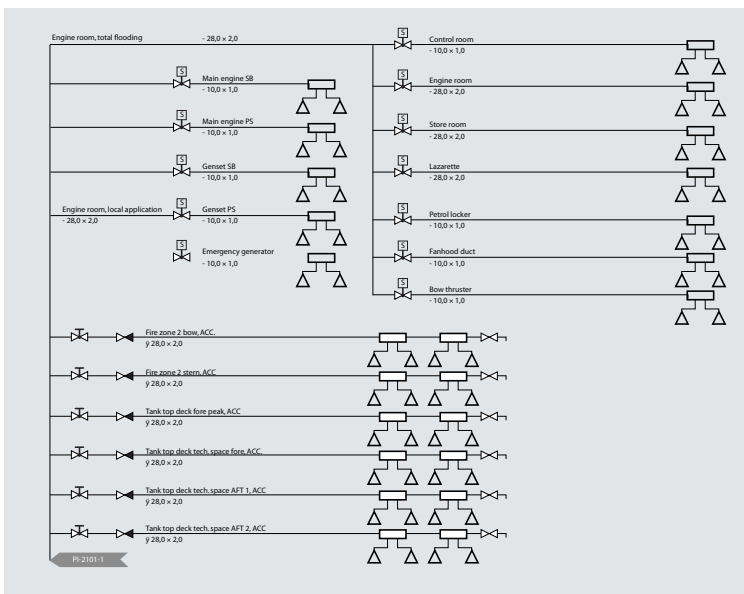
Engine room, total flooding
- 28,0 × 2,0

S
Main engine SB
- 10,0 × 1,0

S
Main engine PS
- 10,0 × 1,0

S
Genset SB
- 10,0 × 1,0

Engine room, local application
- 28,0 × 2,0

S
Genset PS
- 10,0 × 1,0

S
Emergency generator
- 10,0 × 1,0

S
Control room
- 10,0 × 1,0

S
Engine room
- 28,0 × 2,0

S
Store room
- 28,0 × 2,0

S
Lazarette
- 28,0 × 2,0

S
Petrol locker
- 10,0 × 1,0

S
Fanhood duct
- 10,0 × 1,0

S
Bow thruster
- 10,0 × 1,0

Fire zone 2 bow, ACC.
ÿ 28,0 × 2,0

Fire zone 2 stern, ACC
ÿ 28,0 × 2,0

Tank top deck fore peak, ACC
ÿ 28,0 × 2,0

Tank top deck tech. space fore, ACC.
ÿ 28,0 × 2,0

Tank top deck tech. space AFT 1, ACC
ÿ 28,0 × 2,0

Tank top deck tech. space AFT 2, ACC
ÿ 28,0 × 2,0

PI-2101-1